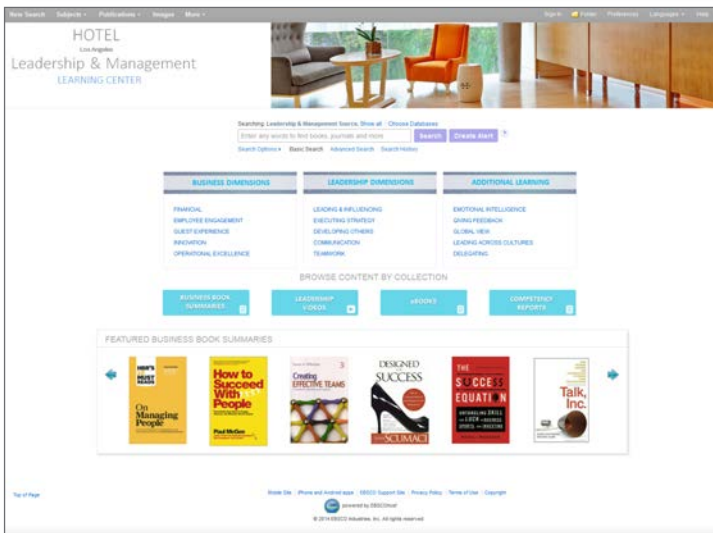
New Search Subjects • Publications • Images More • Sign In Folder Preferences Languages • Help

HOTEL
Los Angeles
Leadership & Management
LEARNING CENTER

Searching: Leadership & Management Source, Show all | Choose Databases

Enter any words to find books, journals and more Search Create Alert ?

Search Options • Basic Search Advanced Search Search History

| BUSINESS DIMENSIONS | LEADERSHIP DIMENSIONS | ADDITIONAL LEARNING |
|---|---|---|
| FINANCIAL | LEADING & INFLUENCING | EMOTIONAL INTELLIGENCE |
| EMPLOYEE ENGAGEMENT | EXECUTING STRATEGY | GIVING FEEDBACK |
| GUEST EXPERIENCE | DEVELOPING OTHERS | GLOBAL VIEW |
| INNOVATION | COMMUNICATION | LEADING ACROSS CULTURES |
| OPERATIONAL EXCELLENCE | TEAMWORK | DELEGATING |

BROWSE CONTENT BY COLLECTION

BUSINESS BOOK SUMMARIES
LEADERSHIP VIDEOS
eBOOKS
COMPETENCY REPORTS

FEATURED BUSINESS BOOK SUMMARIES

HBR'S 10 MUST READS On Managing People

How to Succeed With People Paul McGee

Creating EFFECTIVE TEAMS

DESIGNED SUCCESS SCLIMACI

THE SUCCESS EQUATION

Talk, Inc.

Top of Page

Mobile Site | iPhone and Android apps | EBSCO Support Site | Privacy Policy | Terms of Use | Copyright

powered by EBSCOhost

© 2014 EBSCO Industries, Inc. All rights reserved.